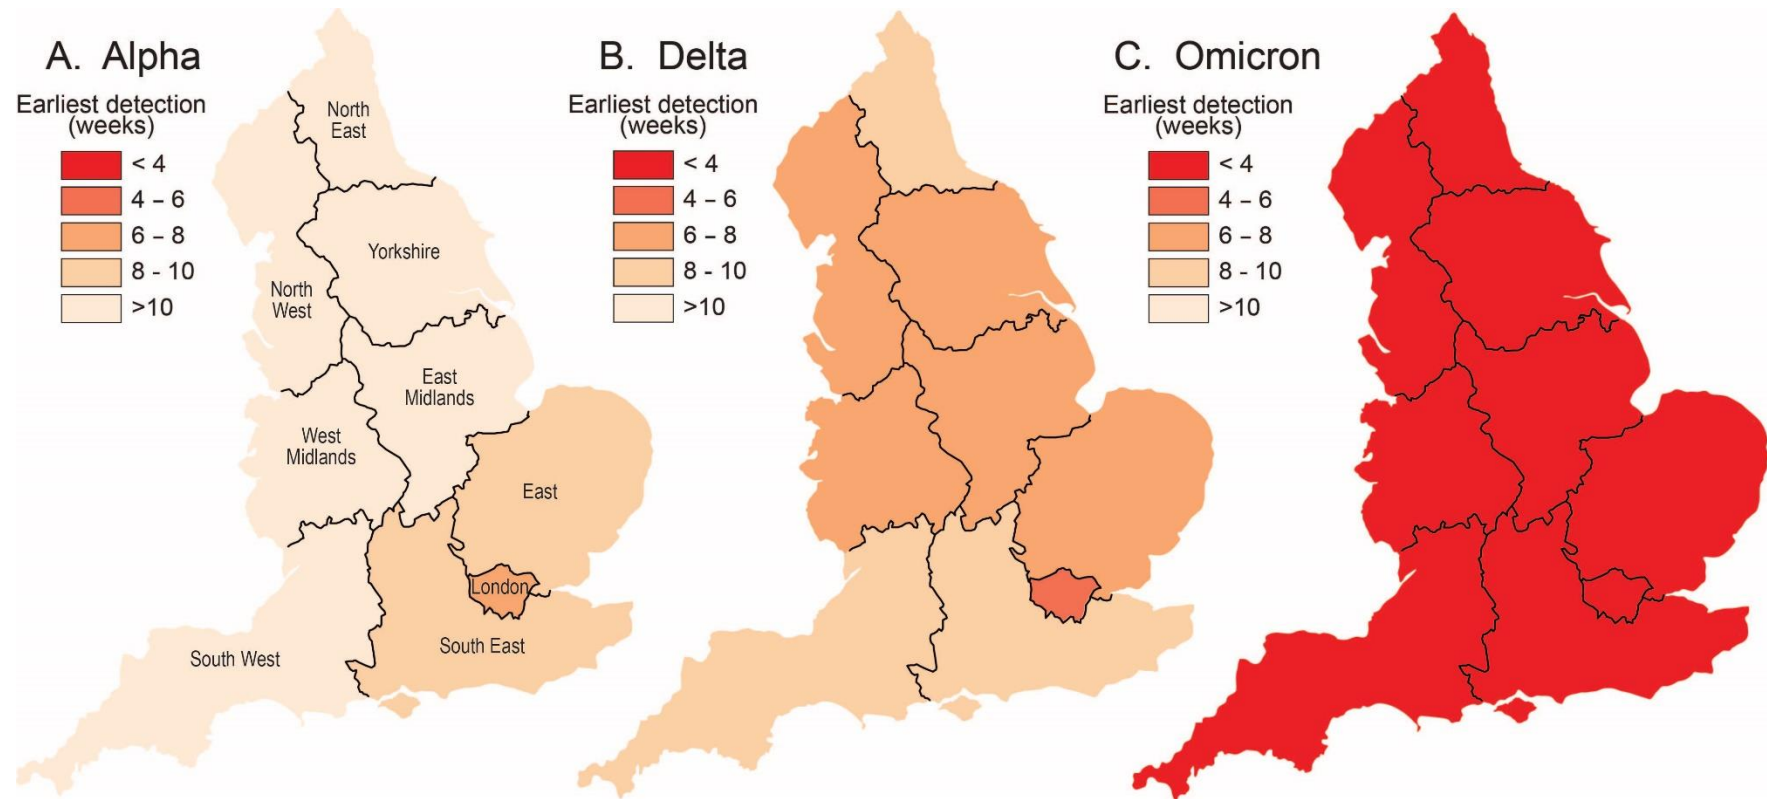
A. Alpha

Earliest detection (weeks)

< 4
4 – 6
6 – 8
8 - 10
>10

North East
Yorkshire
North West
East Midlands
West Midlands
East
London
South East
South West

B. Delta

Earliest detection (weeks)

< 4
4 – 6
6 – 8
8 - 10
>10

C. Omicron

Earliest detection (weeks)

< 4
4 – 6
6 – 8
8 - 10
>10